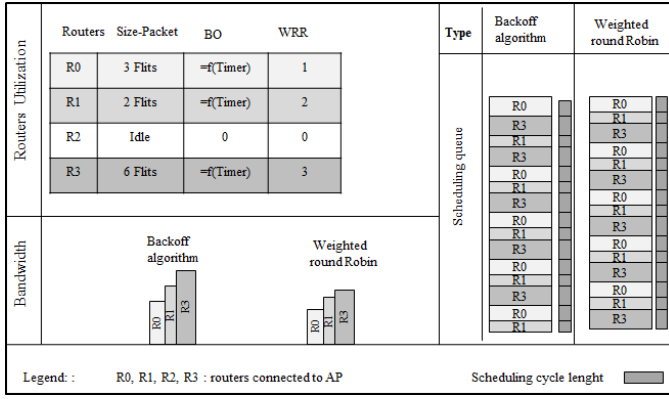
Routers Utilization

| Routers | Size-Packet | BO | WRR |
|---|---|---|---|
| R0 | 3 Flits | =f(Timer) | 1 |
| R1 | 2 Flits | =f(Timer) | 2 |
| R2 | Idle | 0 | 0 |
| R3 | 6 Flits | =f(Timer) | 3 |

Bandwidth

Backoff algorithm

R0 R1 R3

Weighted round Robin

R0 R1 R3

Type

Backoff algorithm

Weighted round Robin

Scheduling queue

R0
R3
R1
R3
R0
R1
R3
R0
R1
R3
R0
R1
R3
R0
R1

R0
R1
R3
R0
R1
R3
R0
R1
R3
R0
R1
R3
R0
R1
R3

Legend: : R0, R1, R2, R3 : routers connected to AP

Scheduling cycle lenght